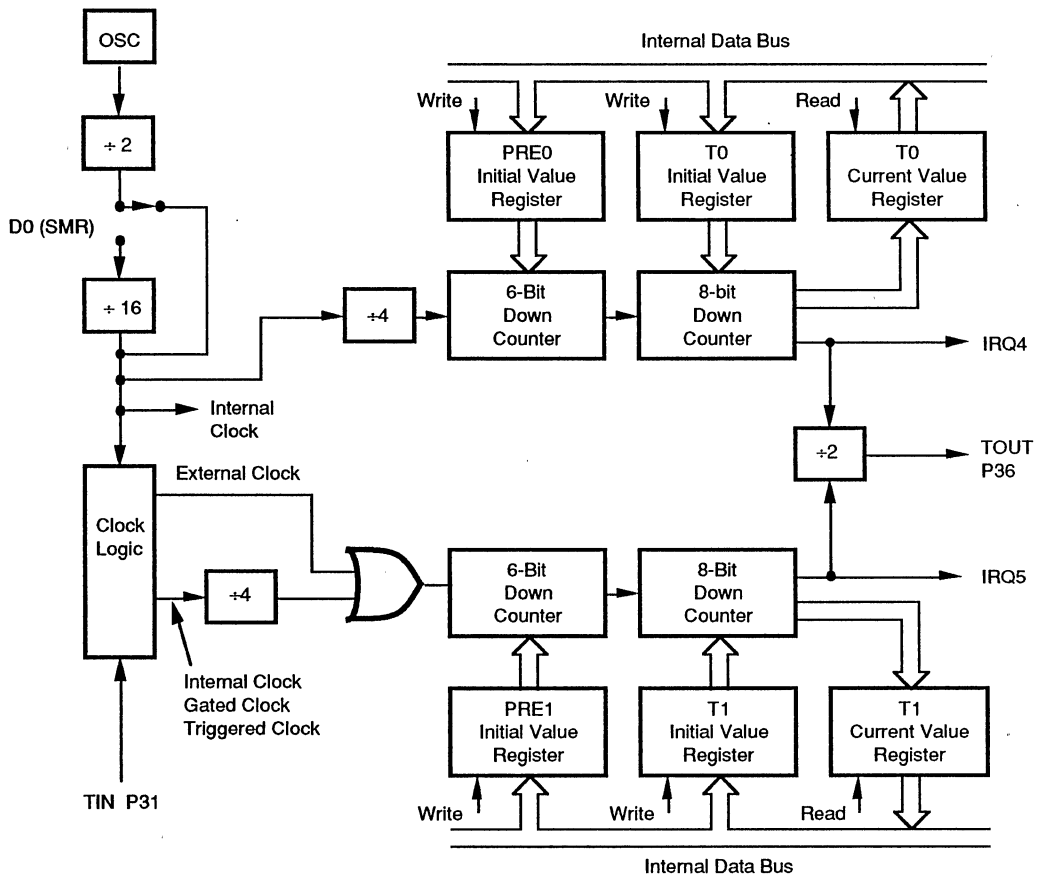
Internal Data Bus

OSC

$\div 2$

D0 (SMR)

$\div 16$

Write

PRE0
Initial Value
Register

Write

T0
Initial Value
Register

Read

T0
Current Value
Register

$\div 4$

6-Bit
Down
Counter

8-bit
Down
Counter

IRQ4

Internal
Clock

$\div 2$

TOUT
P36

External Clock

Clock
Logic

$\div 4$

6-Bit
Down
Counter

8-Bit
Down
Counter

IRQ5

Internal Clock
Gated Clock
Triggered Clock

PRE1
Initial Value
Register

T1
Initial Value
Register

T1
Current Value
Register

TIN P31

Write

Write

Read

Internal Data Bus